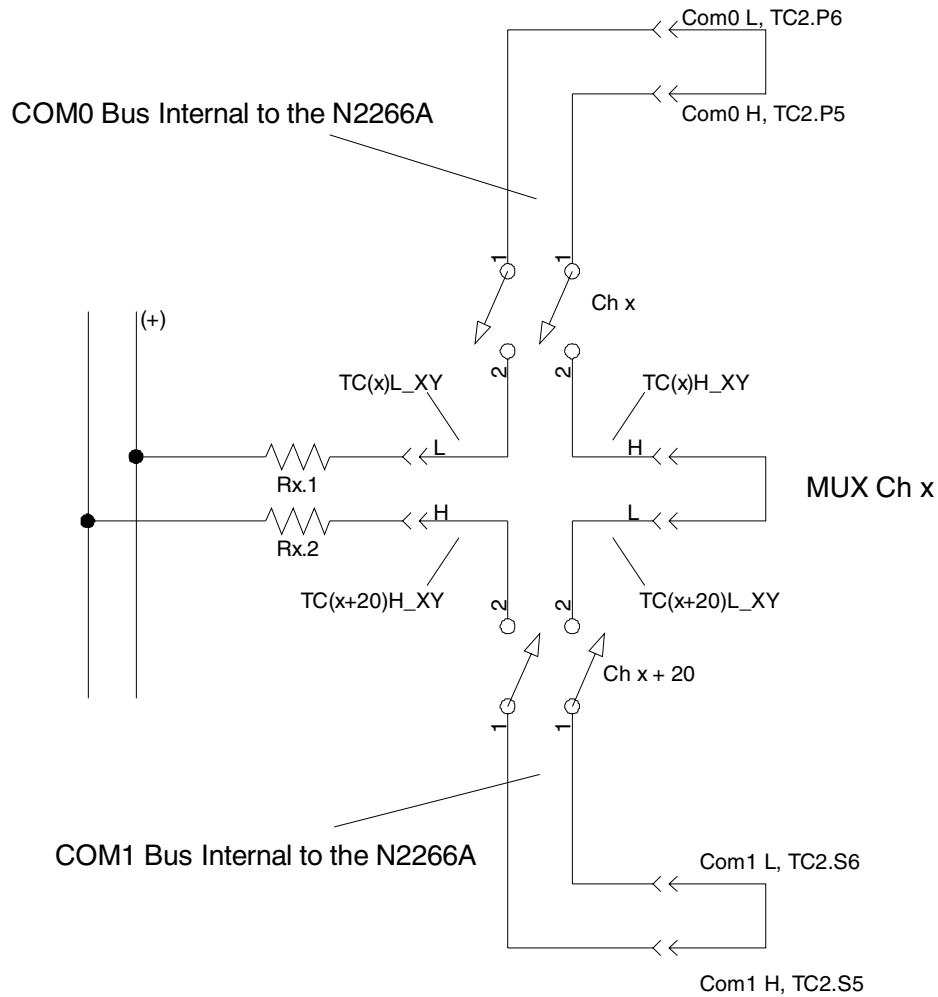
Com0 L, TC2.P6

Com0 H, TC2.P5

COM0 Bus Internal to the N2266A

1 1

Ch x

(+)

2 2

TC(x)L_XY

TC(x)H_XY

L

H

Rx.1

MUX Ch x

H

L

Rx.2

TC(x+20)H_XY

TC(x+20)L_XY

2 2

Ch x + 20

1 1

COM1 Bus Internal to the N2266A

Com1 L, TC2.S6

Com1 H, TC2.S5